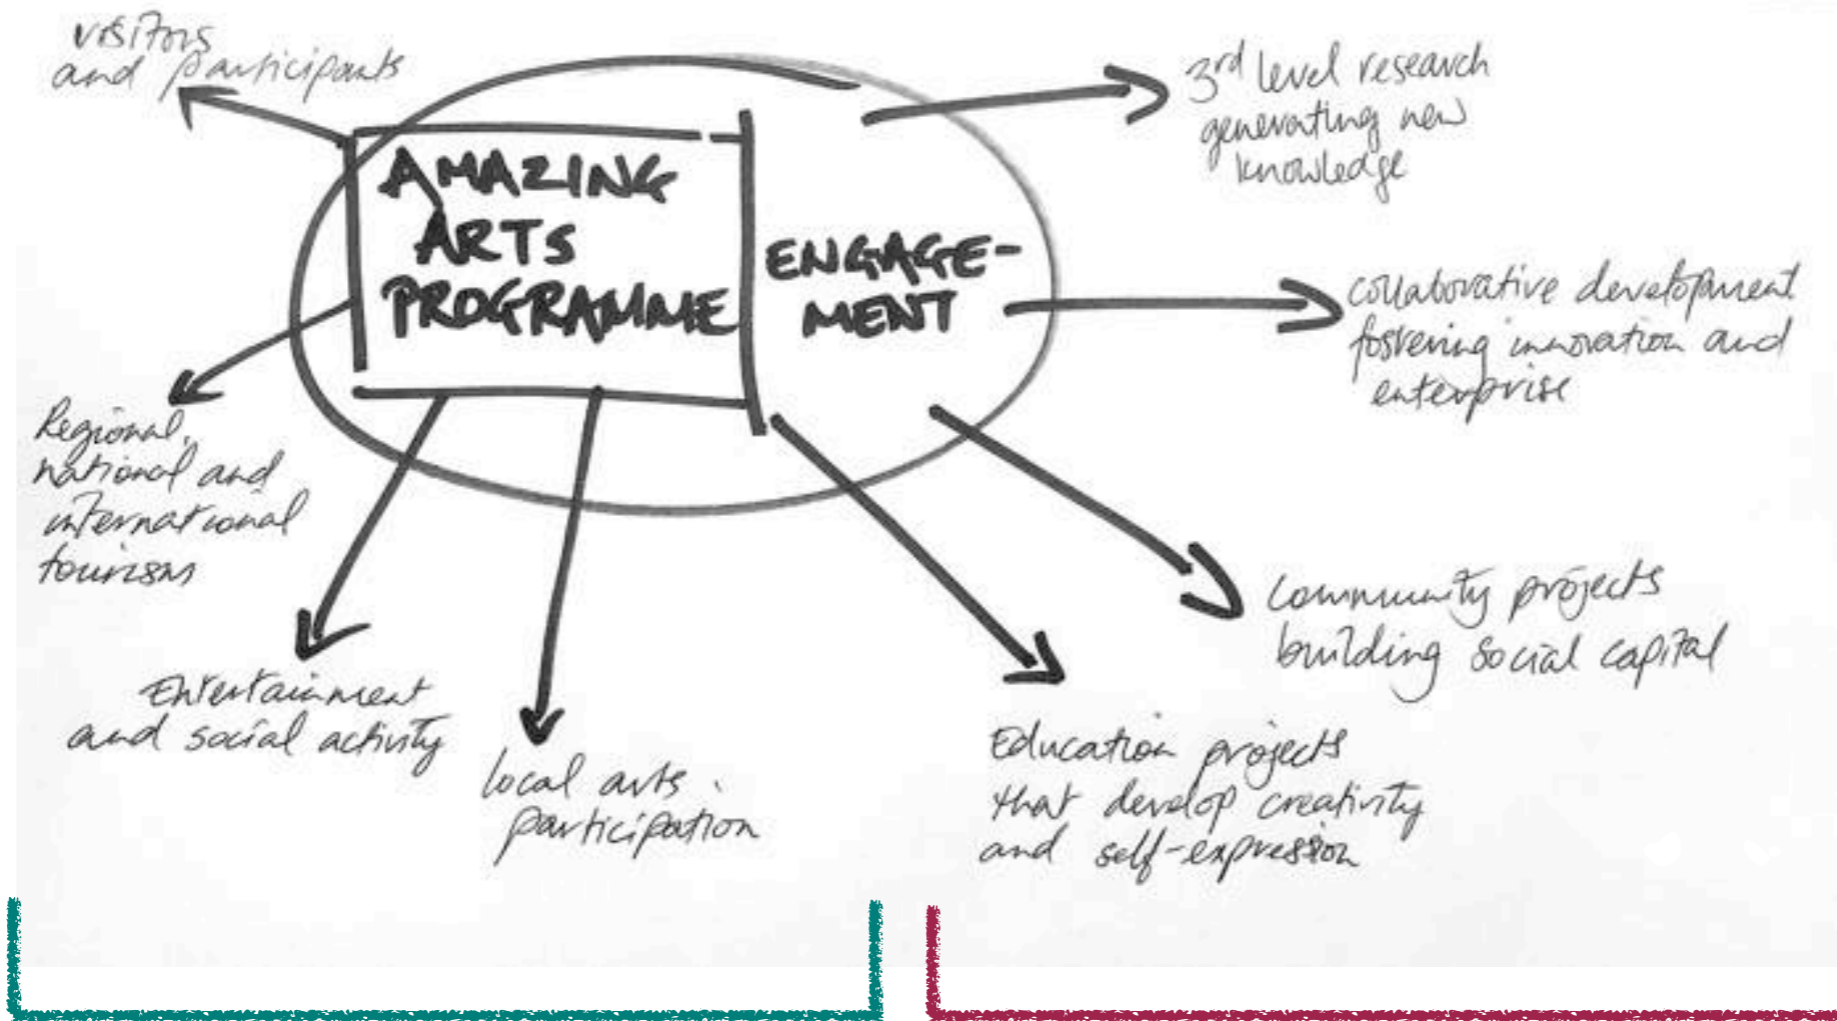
visitors and participants

AMAZING ARTS PROGRAMME

ENGAGEMENT

3rd level research generating new knowledge

collaborative development fostering innovation and enterprise

Regional, national and international tourism

Community projects building social capital

Entertainment and social activity

local arts participation

Education projects that develop creativity and self-expression